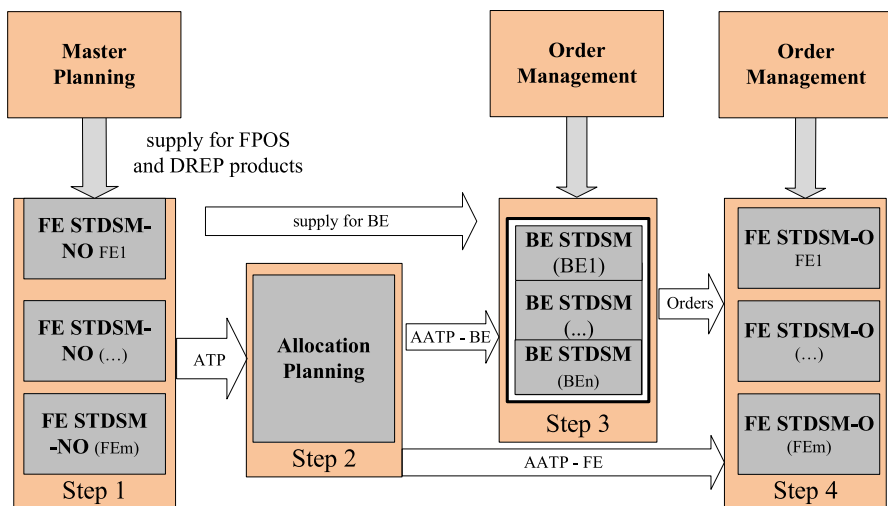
Master Planning

Order Management

Order Management

supply for FPOS and DREP products

FE STDSM-NO FE1

FE STDSM-NO (…)

FE STDSM -NO (FEm)

Step 1

supply for BE

ATP

Allocation Planning

Step 2

AATP - BE

BE STDSM (BE1)

BE STDSM (…)

BE STDSM (BEn)

Step 3

Orders

FE STDSM-O FE1

FE STDSM-O (…)

FE STDSM-O (FEm)

Step 4

AATP - FE